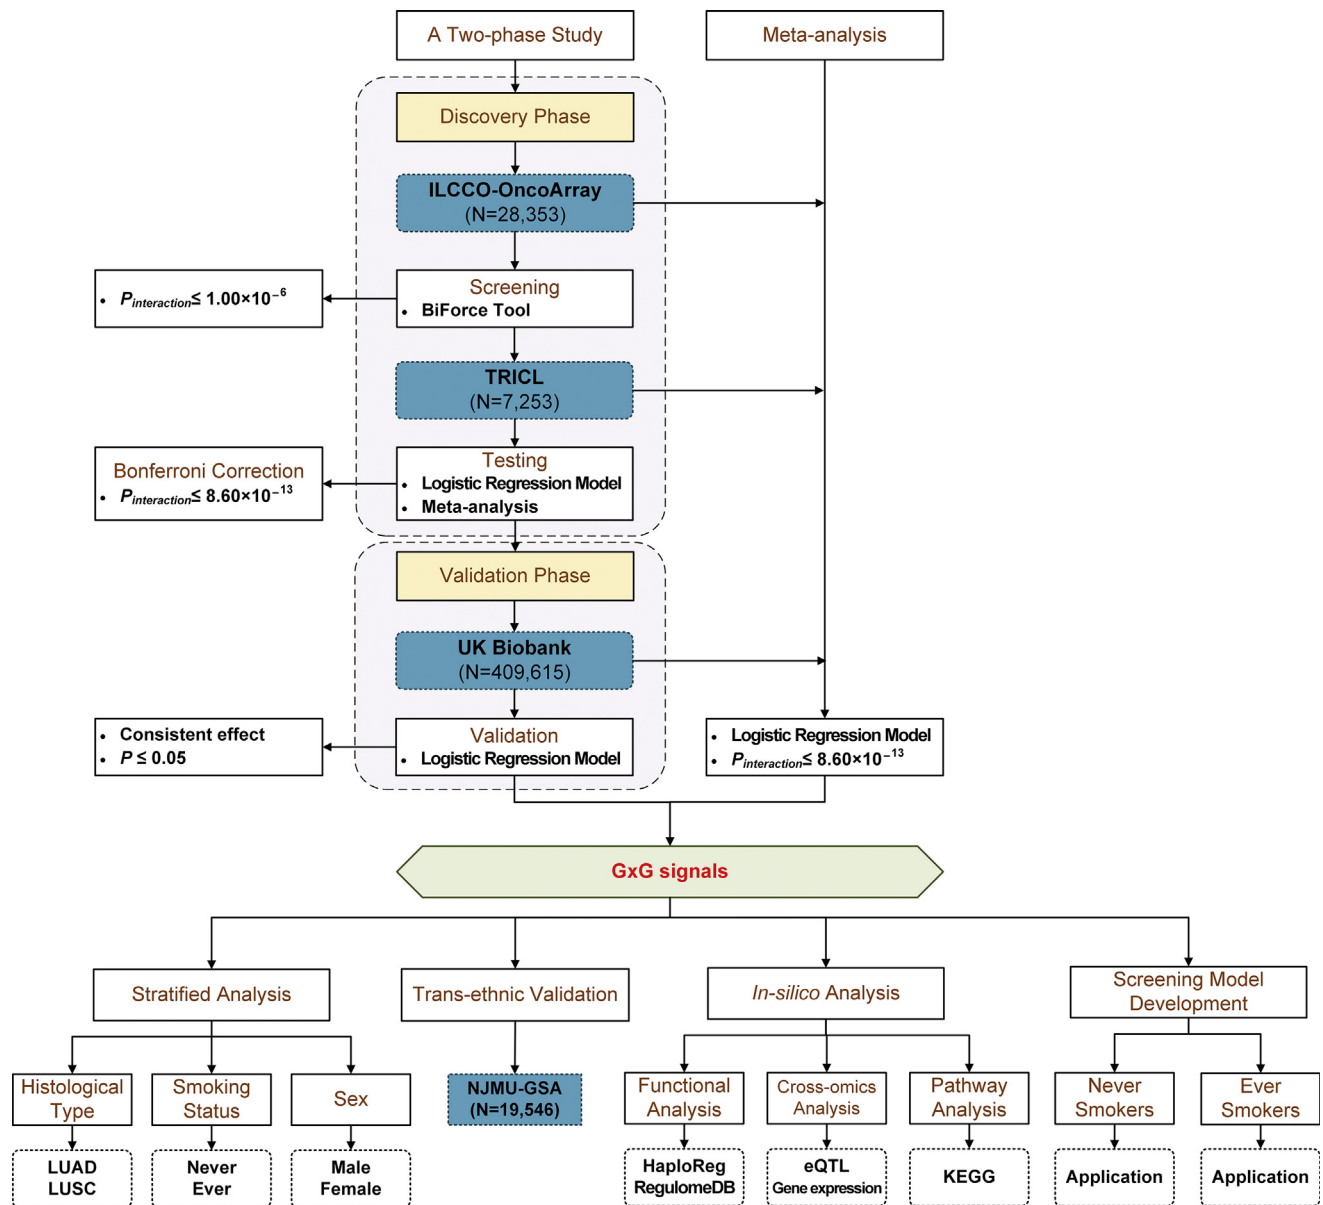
A Two-phase Study

Meta-analysis

Discovery Phase

ILCCO-OncoArray
(N=28,353)

Screening
• BiForce Tool

• $P_{interaction} \leq 1.00\times10^{-6}$

TRICL
(N=7,253)

Testing
• Logistic Regression Model
• Meta-analysis

Bonferroni Correction
• $P_{interaction} \leq 8.60\times10^{-13}$

Validation Phase

UK Biobank
(N=409,615)

Validation
• Logistic Regression Model

• Consistent effect
• $P \leq 0.05$

• Logistic Regression Model
• $P_{interaction} \leq 8.60\times10^{-13}$

GxG signals

Stratified Analysis

Trans-ethnic Validation

In-silico Analysis

Screening Model Development

Histological Type

Smoking Status

Sex

NJMU-GSA
(N=19,546)

Functional Analysis

Cross-omics Analysis

Pathway Analysis

Never Smokers

Ever Smokers

LUAD
LUSC

Never
Ever

Male
Female

HaploReg
RegulomeDB

eQTL
Gene expression

KEGG

Application

Application